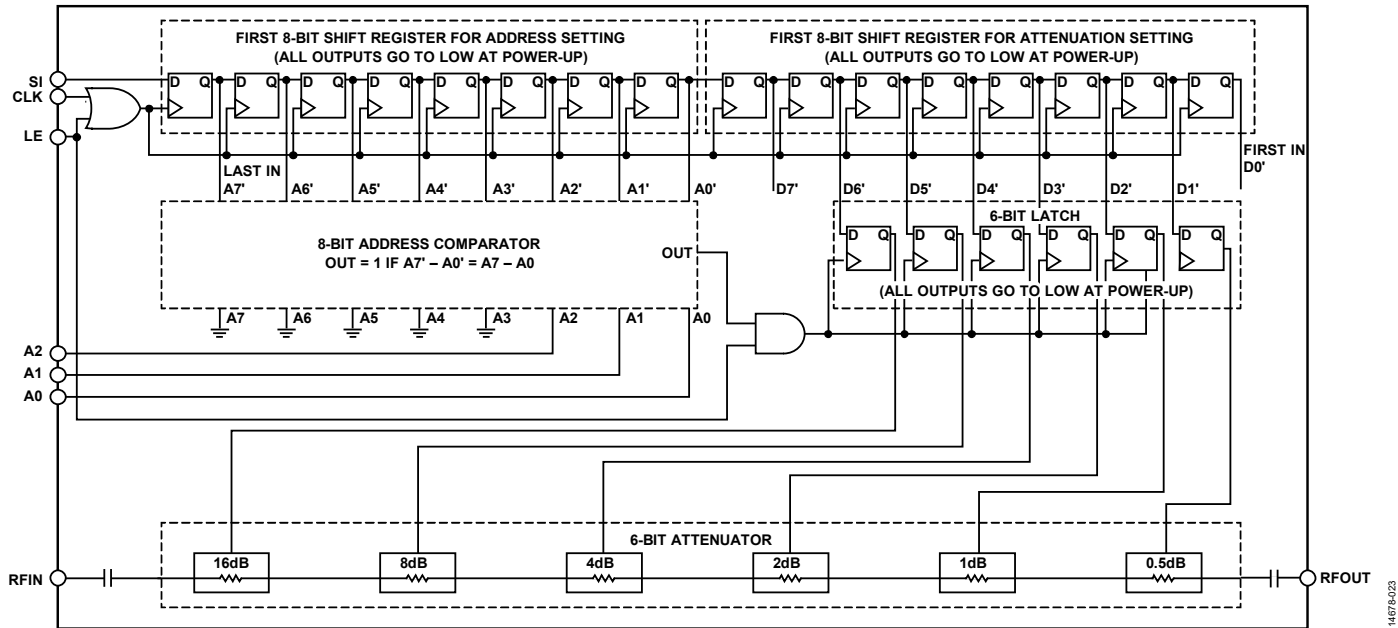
FIRST 8-BIT SHIFT REGISTER FOR ADDRESS SETTING
(ALL OUTPUTS GO TO LOW AT POWER-UP)

FIRST 8-BIT SHIFT REGISTER FOR ATTENUATION SETTING
(ALL OUTPUTS GO TO LOW AT POWER-UP)

SI
CLK
LE

D Q
D Q
D Q
D Q
D Q
D Q
D Q
D Q
D Q
D Q
D Q
D Q
D Q
D Q
D Q
D Q

LAST IN
A7'
A6'
A5'
A4'
A3'
A2'
A1'
A0'
D7'
D6'
D5'
D4'
D3'
D2'
D1'
FIRST IN
D0'

6-BIT LATCH

D Q
D Q
D Q
D Q
D Q
D Q

8-BIT ADDRESS COMPARATOR
OUT = 1 IF A7' – A0' = A7 – A0

OUT

(ALL OUTPUTS GO TO LOW AT POWER-UP)

A7
A6
A5
A4
A3
A2
A1
A0

A2
A1
A0

6-BIT ATTENUATOR

RFIN
16dB
8dB
4dB
2dB
1dB
0.5dB
RFOUT

14678-023